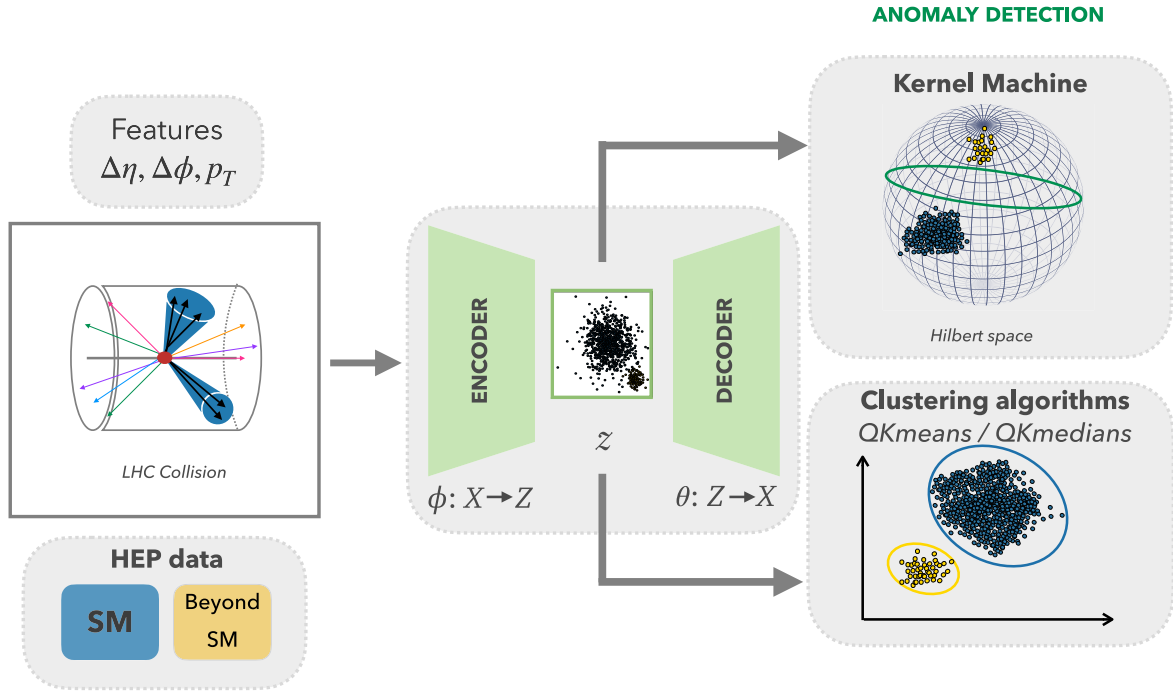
ANOMALY DETECTION

Features
$\Delta\eta, \Delta\phi, p_T$

LHC Collision

HEP data

SM

Beyond SM

ENCODER

$z$

DECODER

$\phi$: $X \rightarrow Z$

$\theta$: $Z \rightarrow X$

Kernel Machine

Hilbert space

Clustering algorithms
QKmeans / QKmedians